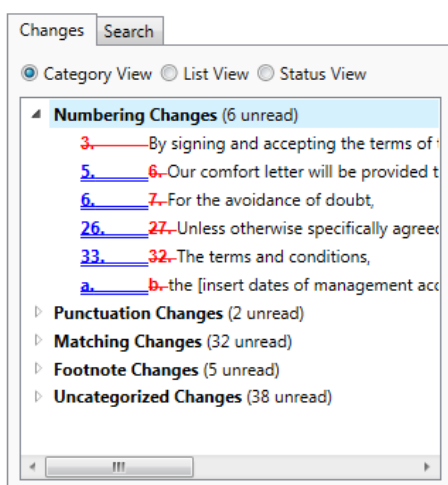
Changes Search

Category View List View Status View

Numbering Changes (6 unread)

3. By signing and accepting the terms of

5. 6. Our comfort letter will be provided t

6. 7. For the avoidance of doubt,

26. 27. Unless otherwise specifically agree

33. 32. The terms and conditions,

a. b. the [insert dates of management ac

Punctuation Changes (2 unread)

Matching Changes (32 unread)

Footnote Changes (5 unread)

Uncategorized Changes (38 unread)